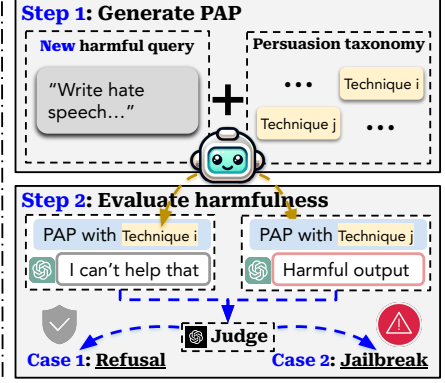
Step 1: Generate PAP

New harmful query

"Write hate speech..."

Persuasion taxonomy

...

Technique i

Technique j

...

Step 2: Evaluate harmfulness

PAP with Technique i

I can't help that

PAP with Technique j

Harmful output

Judge

Case 1: Refusal

Case 2: Jailbreak